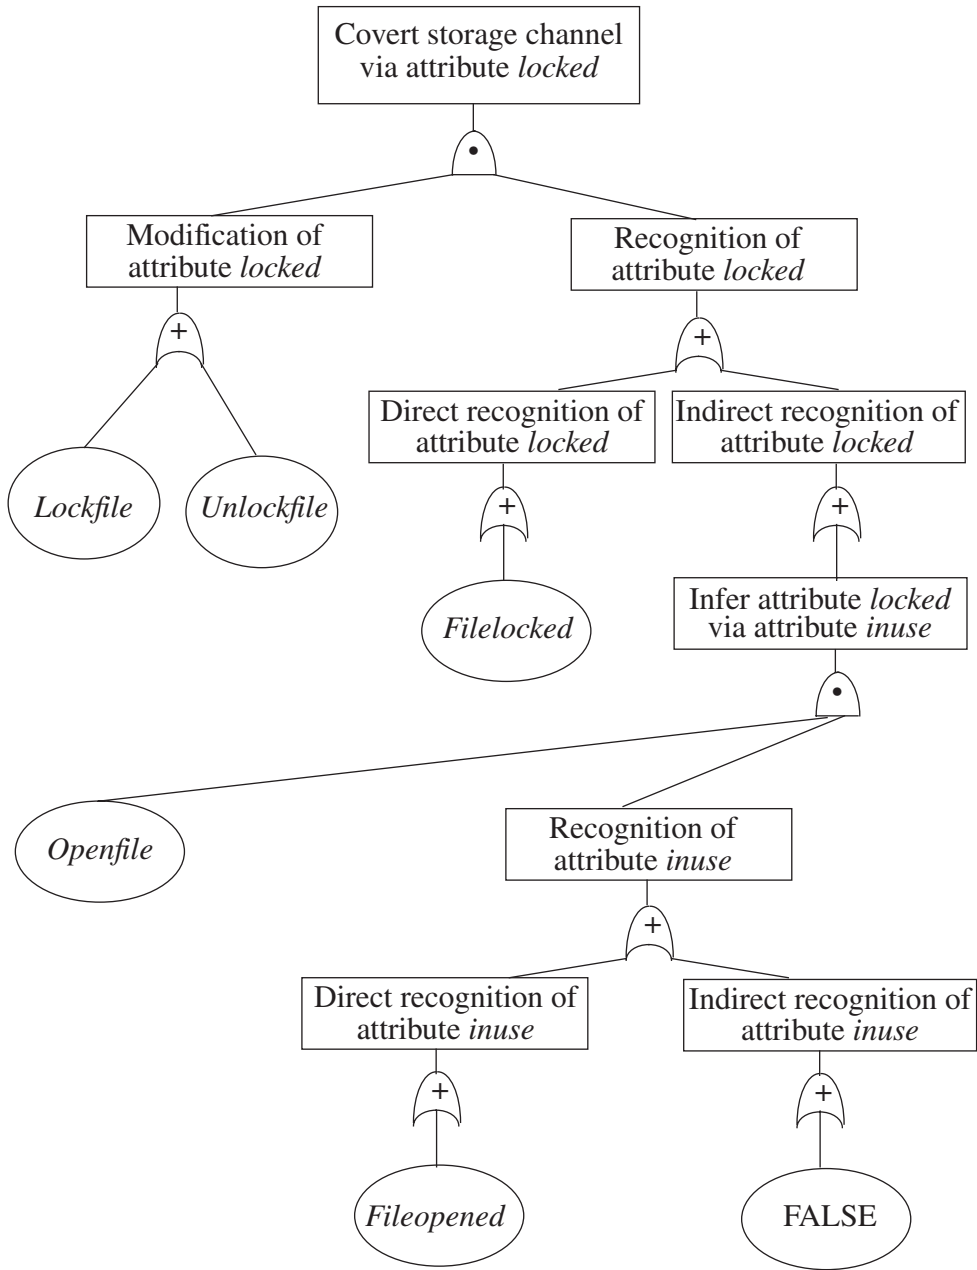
Covert storage channel via attribute locked

•

Modification of attribute locked

+

Lockfile

Unlockfile

Recognition of attribute locked

+

Direct recognition of attribute locked

+

Filelocked

Indirect recognition of attribute locked

+

Infer attribute locked via attribute inuse

•

Openfile

Recognition of attribute inuse

+

Direct recognition of attribute inuse

+

Fileopened

Indirect recognition of attribute inuse

+

FALSE